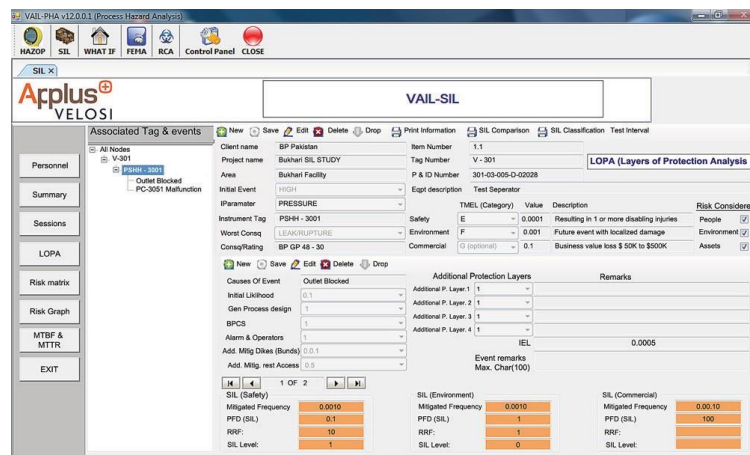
VAIL-PHA v12.0.0.1 (Process Hazard Analysis)

HAZOP SIL WHAT IF FEMA RCA Control Panel CLOSE

SIL ×

Applus⊕ VELOSI

VAIL-SIL

Associated Tag & events

All Nodes
V-301
PSHH - 3001
Outlet Blocked
PC-3051 Malfunction

Personnel
Summary
Sessions
LOPA
Risk matrix
Risk Graph
MTBF & MTTR
EXIT

New Save Edit Delete Drop Print Information SIL Comparison SIL Classification Test Interval

| Client name | BP Pakistan | Item Number | 1.1 |
|---|---|---|---|
| Project name | Bukhari SIL STUDY | Tag Number | V - 301 |
| Area | Bukhari Facility | P & ID Number | 301-03-005-D-02028 |
| Initial Event | HIGH | Eqpt description | Test Seperator |
| IParamater | PRESSURE | | |
| Instrument Tag | PSHH - 3001 | | |
| Worst Consq | LEAK/RUPTURE | | |
| Consq/Rating | BP GP 48 - 30 | | |

LOPA (Layers of Protection Analysis

| | TMEL (Category) | Value | Description |
|---|---|---|---|
| Safety | E | 0.0001 | Resulting in 1 or more disabling injuries |
| Environment | F | 0.001 | Future event with localized damage |
| Commercial | G (optional) | 0.1 | Business value loss $ 50K to $500K |

Risk Considere
People
Environment
Assets

New Save Edit Delete Drop

| Causes Of Event | Outlet Blocked |
|---|---|
| Initial Likihood | 0.1 |
| Gen Process design | 1 |
| BPCS | 1 |
| Alarm & Operators | 1 |
| Add. Mitig Dikes (Bunds) | 0.0.1 |
| Add. Mitig. rest Access | 0.5 |

Additional Protection Layers
Additional P. Layer.1 1
Additional P. Layer. 2 1
Additional P. Layer. 3 1
Additional P. Layer. 4 1

Remarks

IEL 0.0005

Event remarks
Max. Char(100)

1 OF 2

| SIL (Safety) | |
|---|---|
| Mitigated Frequency | 0.0010 |
| PFD (SIL) | 0.1 |
| RRF: | 10 |
| SIL Level: | 1 |

| SIL (Environment) | |
|---|---|
| Mitigated Frequency | 0.0010 |
| PFD (SIL) | 1 |
| RRF: | 1 |
| SIL Level: | 0 |

| SIL (Commercial) | |
|---|---|
| Mitigated Frequency | 0.00.10 |
| PFD (SIL) | 100 |
| RRF: | |
| SIL Level: | |